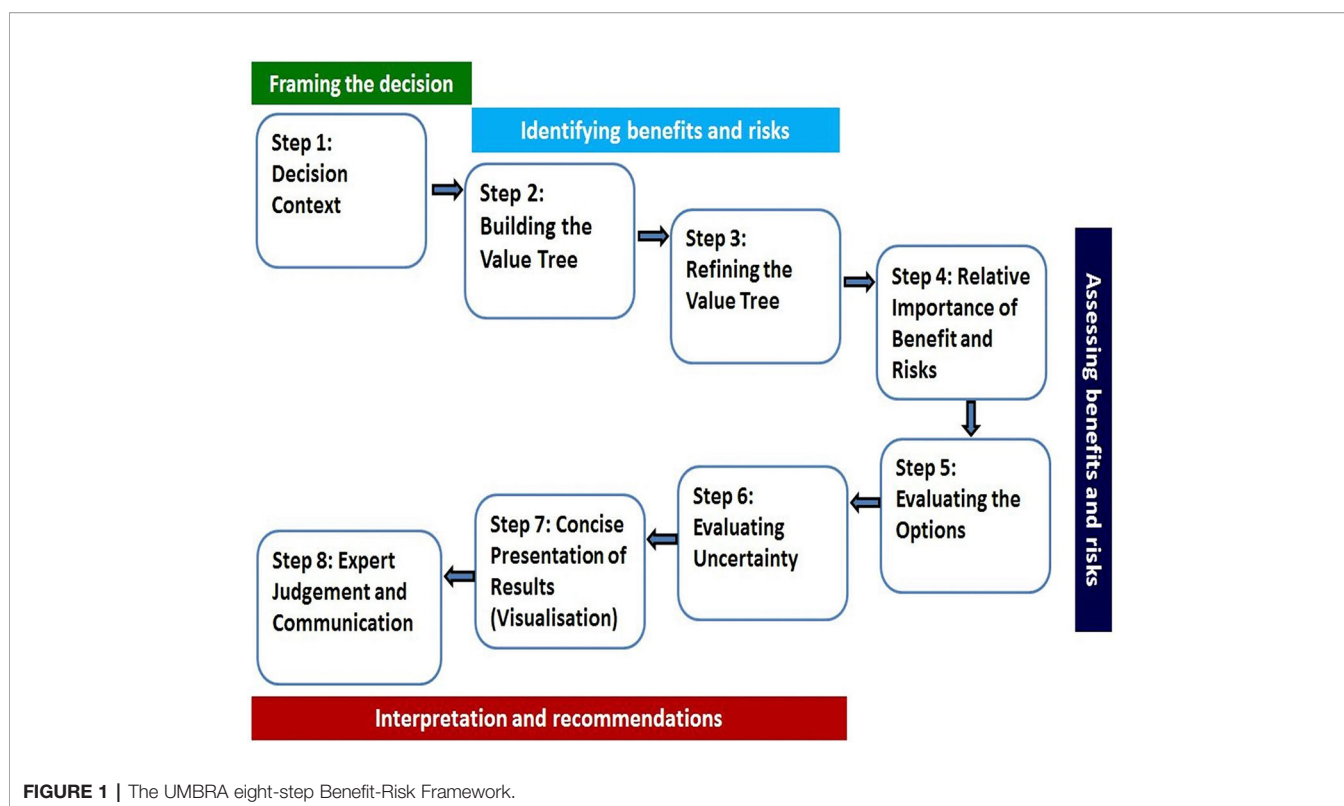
Framing the decision

Identifying benefits and risks

Step 1: Decision Context

Step 2: Building the Value Tree

Step 3: Refining the Value Tree

Step 4: Relative Importance of Benefit and Risks

Assessing benefits and risks

Step 5: Evaluating the Options

Step 6: Evaluating Uncertainty

Step 7: Concise Presentation of Results (Visualisation)

Step 8: Expert Judgement and Communication

Interpretation and recommendations

FIGURE 1 | The UMBRA eight-step Benefit-Risk Framework.